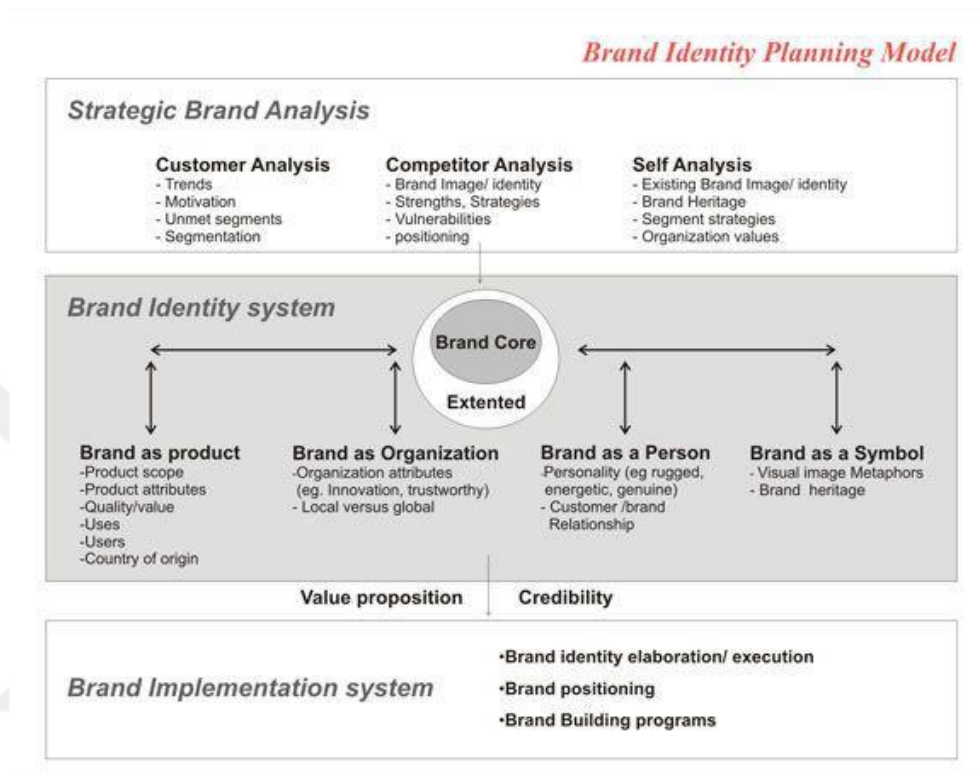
Brand Identity Planning Model

Strategic Brand Analysis

Customer Analysis
- Trends
- Motivation
- Unmet segments
- Segmentation

Competitor Analysis
- Brand Image/ identity
- Strengths, Strategies
- Vulnerabilities
- positioning

Self Analysis
- Existing Brand Image/ identity
- Brand Heritage
- Segment strategies
- Organization values

Brand Identity system

Brand Core

Extented

Brand as product
-Product scope
-Product attributes
-Quality/value
-Uses
-Users
-Country of origin

Brand as Organization
-Organization attributes (eg. Innovation, trustworthy)
- Local versus global

Brand as a Person
Personality (eg rugged, energetic, genuine)
- Customer /brand Relationship

Brand as a Symbol
- Visual image Metaphors
- Brand heritage

Value proposition

Credibility

Brand Implementation system

•Brand identity elaboration/ execution
•Brand positioning
•Brand Building programs